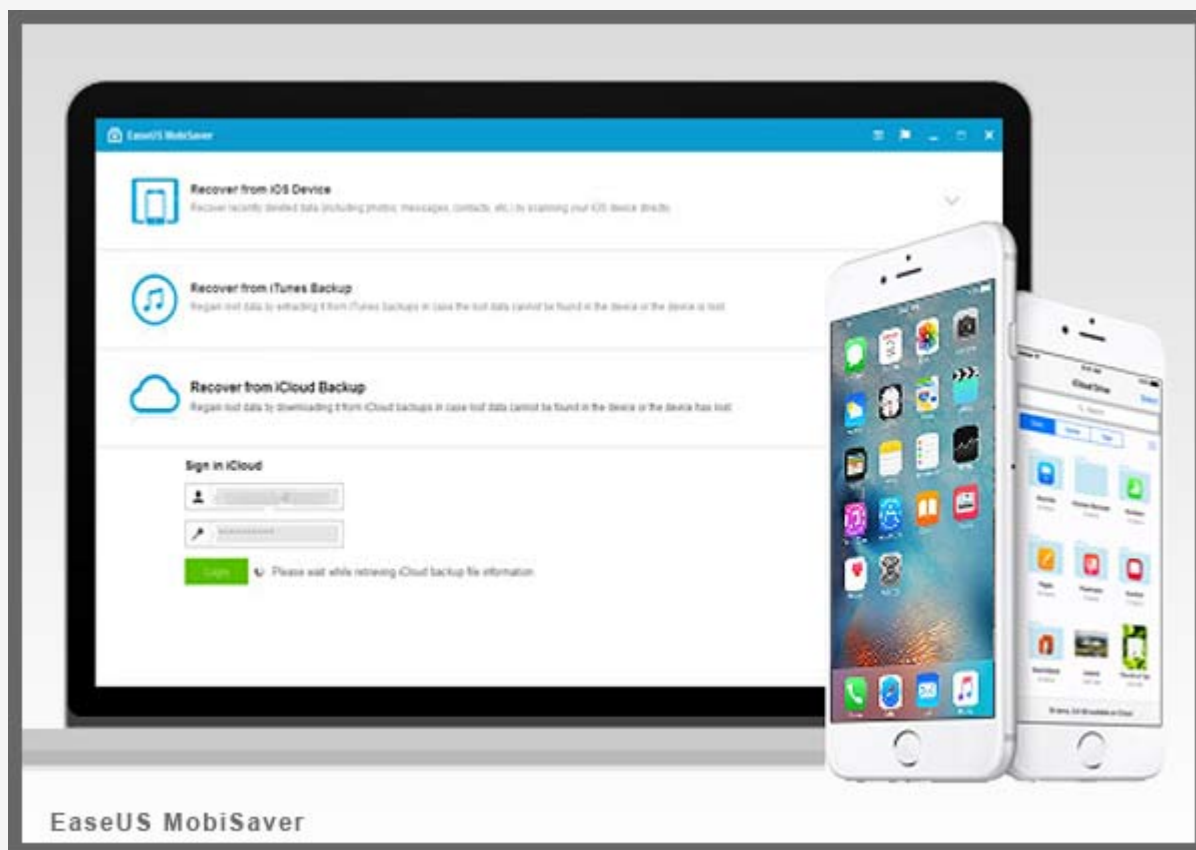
EaseUS MobiSaver

Recover from iOS Device
Recover recently deleted data (including photos, messages, contacts, etc.) by scanning your iOS device directly.

Recover from iTunes Backup
Regain lost data by extracting it from iTunes backups in case the lost data cannot be found in the device or the device is lost.

Recover from iCloud Backup
Regain lost data by downloading it from iCloud backups in case lost data cannot be found in the device or the device has lost.

Sign in iCloud

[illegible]

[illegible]

Login

Please wait while retrieving iCloud backup file information.

iCloud Drive

EaseUS MobiSaver